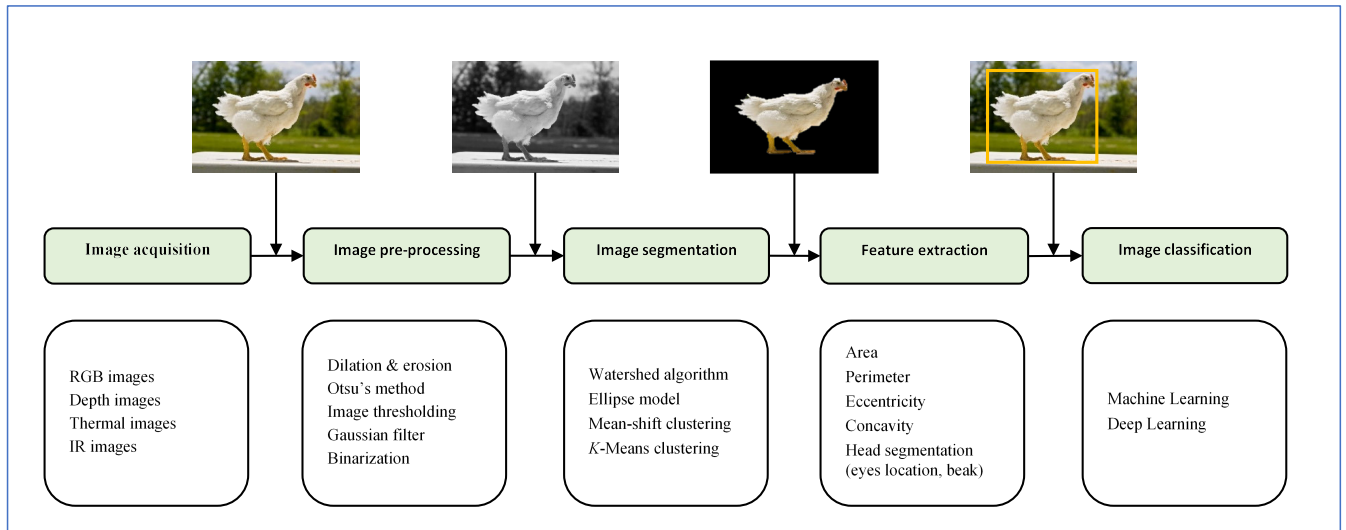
Image acquisition

Image pre-processing

Image segmentation

Feature extraction

Image classification

RGB images
Depth images
Thermal images
IR images

Dilation & erosion
Otsu's method
Image thresholding
Gaussian filter
Binarization

Watershed algorithm
Ellipse model
Mean-shift clustering
$K$-Means clustering

Area
Perimeter
Eccentricity
Concavity
Head segmentation (eyes location, beak)

Machine Learning
Deep Learning